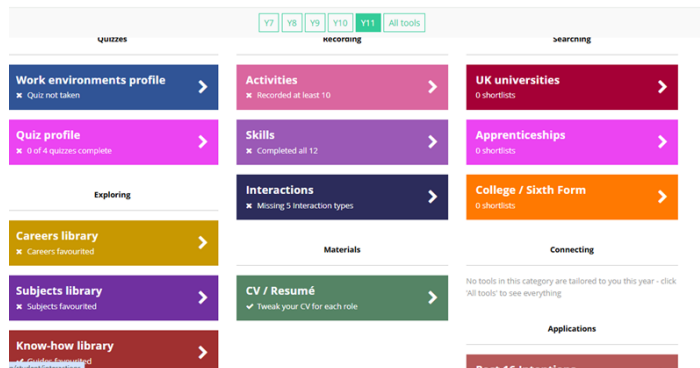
Y7 Y8 Y9 Y10 Y11 All tools

Quizzes

Work environments profile
✖ Quiz not taken

Quiz profile
✖ 0 of 4 quizzes complete

Exploring

Careers library
✖ Careers favourited

Subjects library
✖ Subjects favourited

Know-how library
✔ Guides favourited

Recording

Activities
✖ Recorded at least 10

Skills
✖ Completed all 12

Interactions
✖ Missing 5 interaction types

Materials

CV / Resumé
✔ Tweak your CV for each role

Searching

UK universities
0 shortlists

Apprenticeships
0 shortlists

College / Sixth Form
0 shortlists

Connecting

No tools in this category are tailored to you this year - click 'All tools' to see everything

Applications

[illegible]